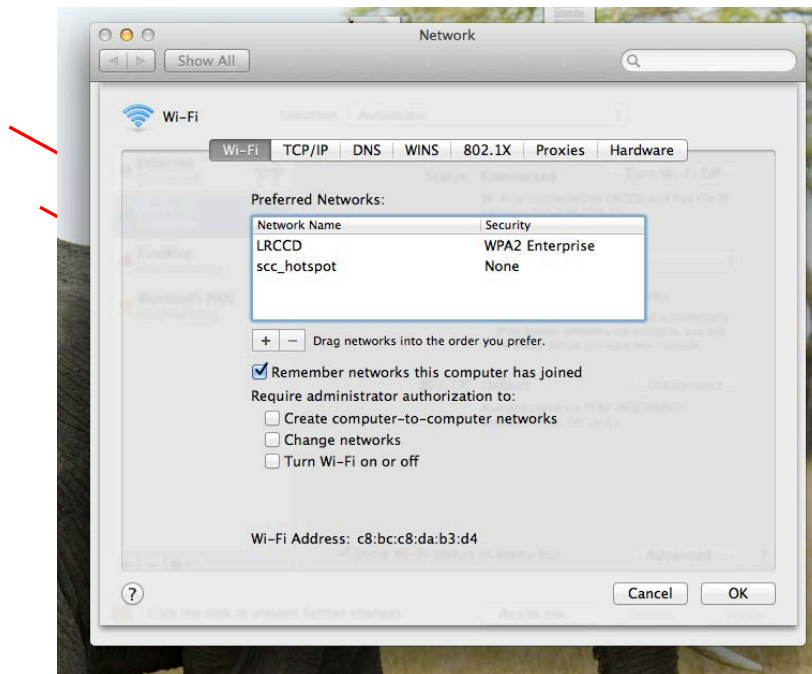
Network

Show All

Wi-Fi

Wi-Fi | TCP/IP | DNS | WINS | 802.1X | Proxies | Hardware

Preferred Networks:

| Network Name | Security |
|---|---|
| LRCCD | WPA2 Enterprise |
| scc_hotspot | None |

+ − Drag networks into the order you prefer.

Remember networks this computer has joined

Require administrator authorization to:

Create computer-to-computer networks

Change networks

Turn Wi-Fi on or off

Wi-Fi Address: c8:bc:c8:da:b3:d4

?

Cancel

OK